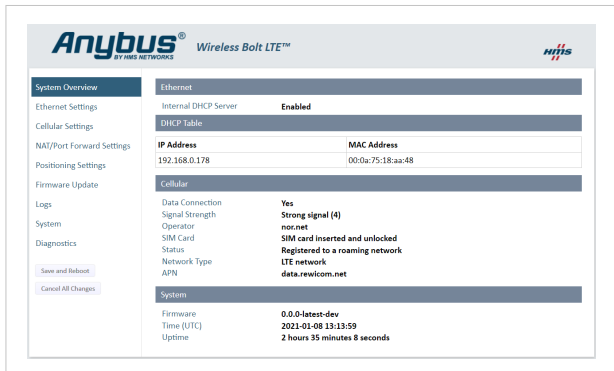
Anybus® BY HMS NETWORKS Wireless Bolt LTE™

HMS

System Overview
Ethernet Settings
Cellular Settings
NAT/Port Forward Settings
Positioning Settings
Firmware Update
Logs
System
Diagnostics

Save and Reboot
Cancel All Changes

Ethernet

Internal DHCP Server Enabled

DHCP Table

| IP Address | MAC Address |
|---|---|
| 192.168.0.178 | 00:0a:75:18:aa:48 |

Cellular

Data Connection Yes
Signal Strength Strong signal (4)
Operator nor.net
SIM Card SIM card inserted and unlocked
Status Registered to a roaming network
Network Type LTE network
APN data.rewicom.net

System

Firmware 0.0.0-latest-dev
Time (UTC) 2021-01-08 13:13:59
Uptime 2 hours 35 minutes 8 seconds